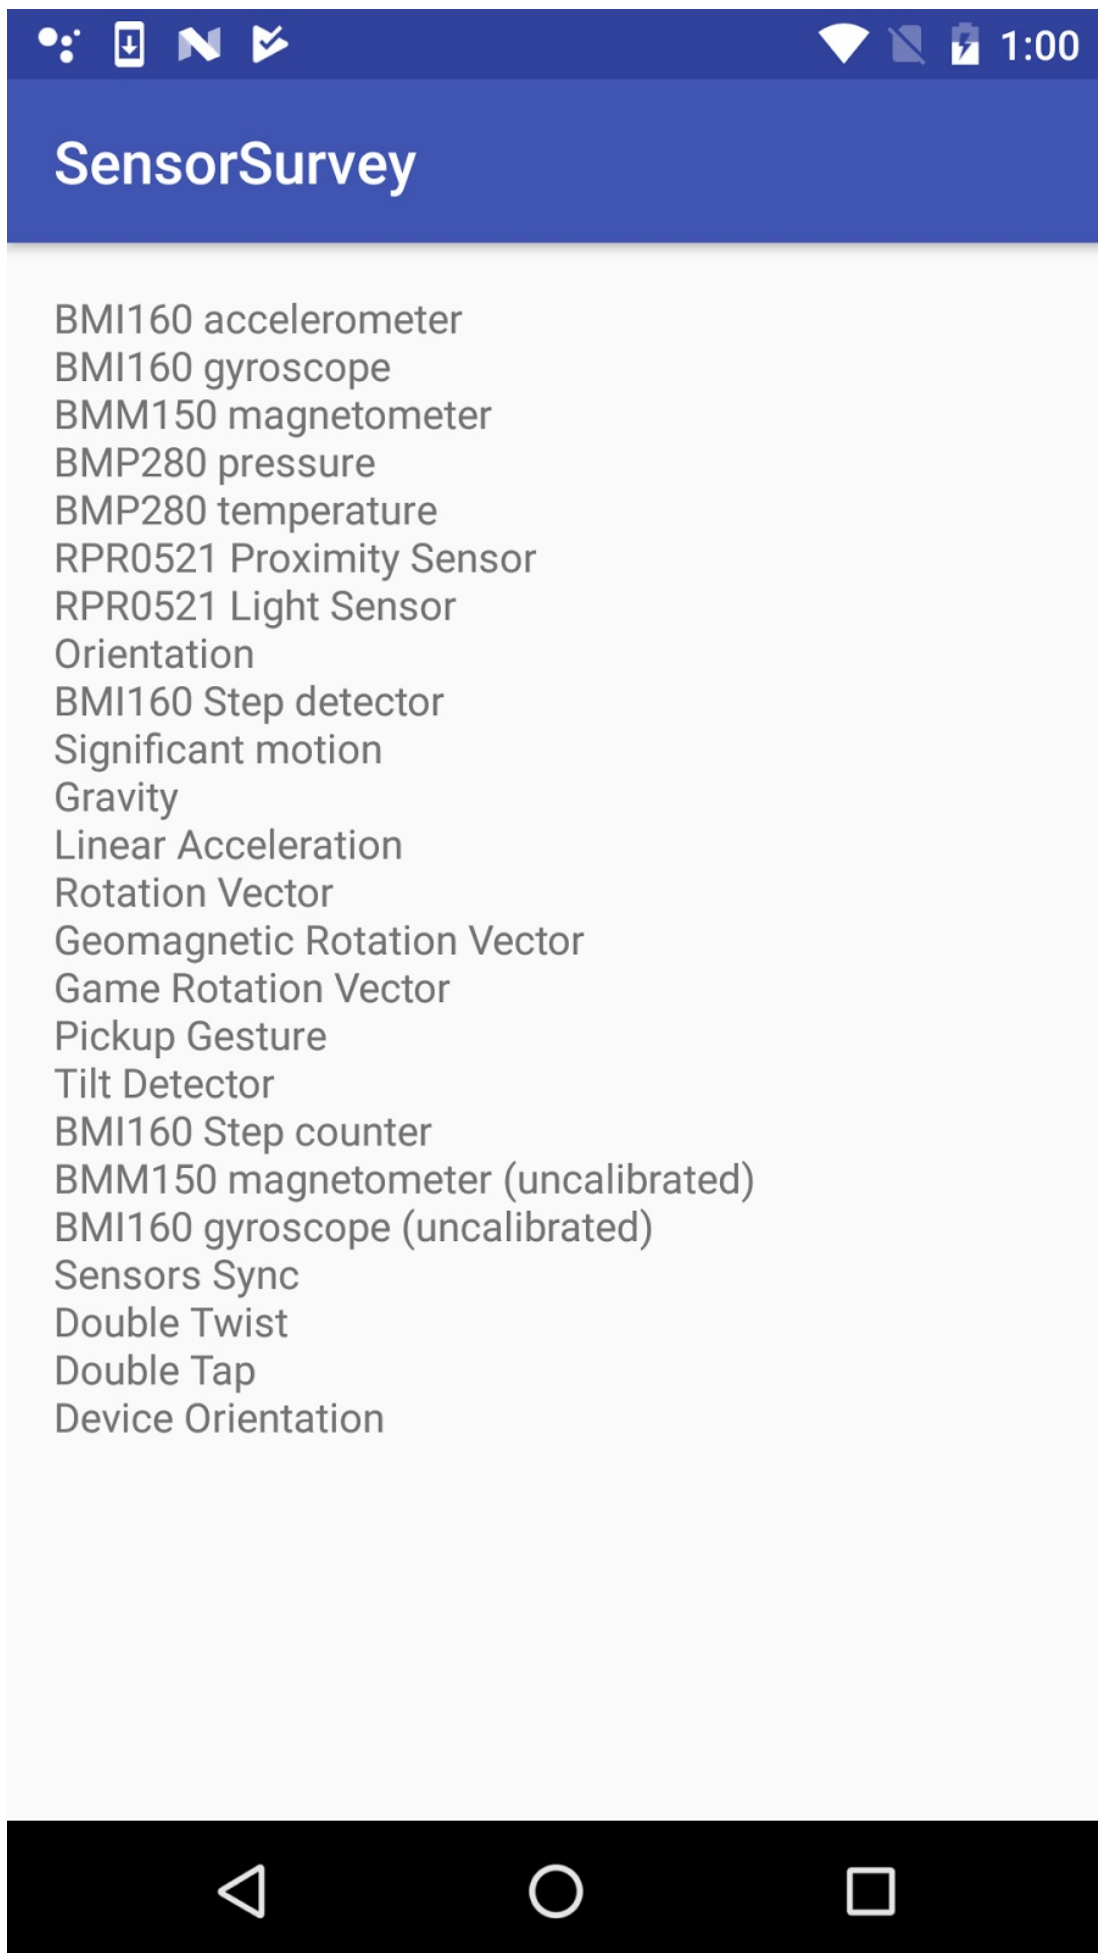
1:00

SensorSurvey

BMI160 accelerometer
BMI160 gyroscope
BMM150 magnetometer
BMP280 pressure
BMP280 temperature
RPR0521 Proximity Sensor
RPR0521 Light Sensor
Orientation
BMI160 Step detector
Significant motion
Gravity
Linear Acceleration
Rotation Vector
Geomagnetic Rotation Vector
Game Rotation Vector
Pickup Gesture
Tilt Detector
BMI160 Step counter
BMM150 magnetometer (uncalibrated)
BMI160 gyroscope (uncalibrated)
Sensors Sync
Double Twist
Double Tap
Device Orientation